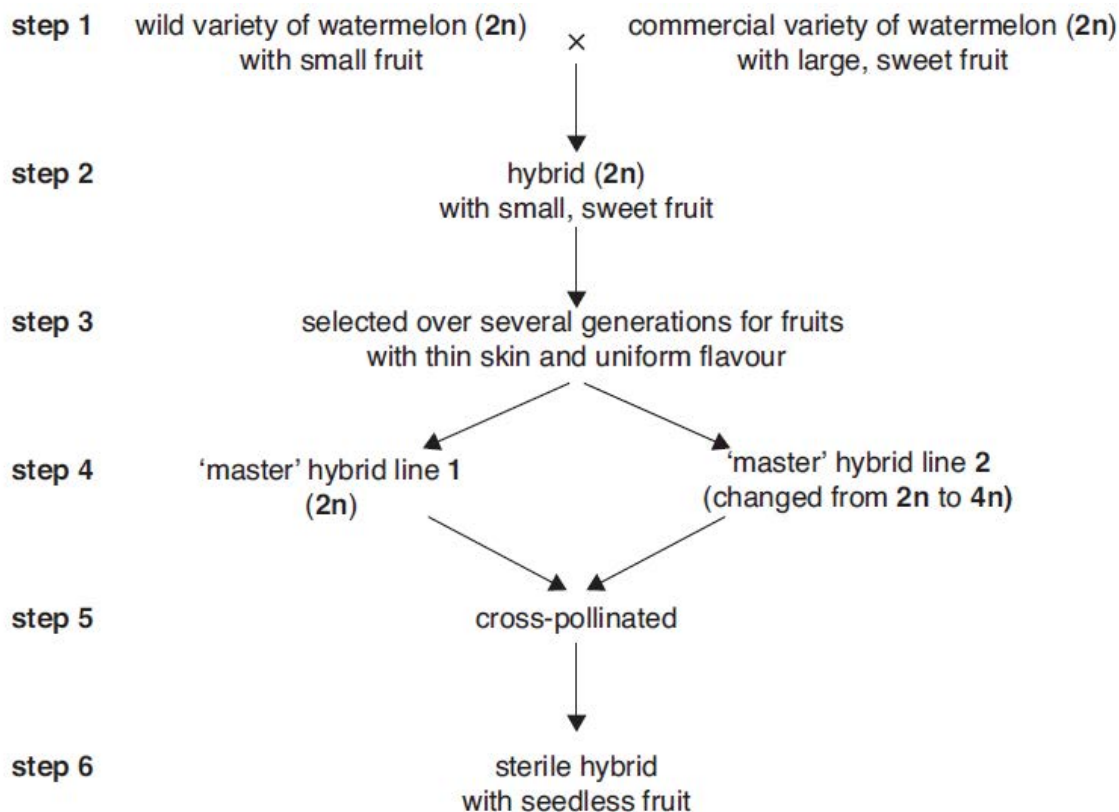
step 1 wild variety of watermelon (**2n**) with small fruit × commercial variety of watermelon (**2n**) with large, sweet fruit

step 2 hybrid (**2n**) with small, sweet fruit

step 3 selected over several generations for fruits with thin skin and uniform flavour

step 4 'master' hybrid line **1** (**2n**)

'master' hybrid line **2** (changed from **2n** to **4n**)

step 5 cross-pollinated

step 6 sterile hybrid with seedless fruit